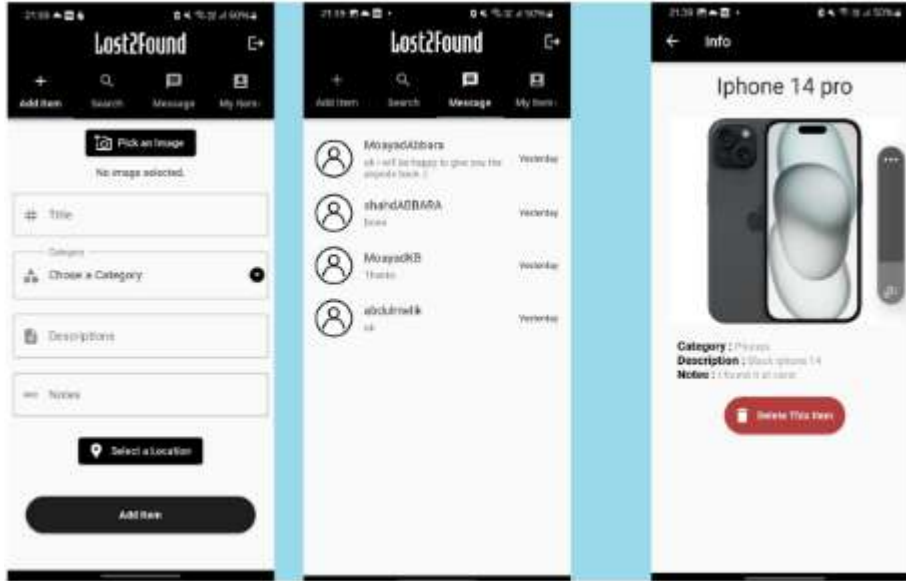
21:38 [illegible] 50%

Lost2Found

Add item
Search
Message
My Item

Pick an Image

No image selected.

Title

Category
Chose a Category

Descriptions

Notes

Select a Location

Add Item

21:38 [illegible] 50%

Lost2Found

Add item
Search
Message
My Item

MoayadAbbara
ok i will be happy to give you the airpods back :)
Yesterday

shahdABBARA
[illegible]
Yesterday

MoayadKB
Thanks
Yesterday

abdulmalik
ok
Yesterday

21:39 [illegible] 50%

Info

Iphone 14 pro

Category : Phones
Description : Black iphone 14
Notes : i found it at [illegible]

Delete This Item